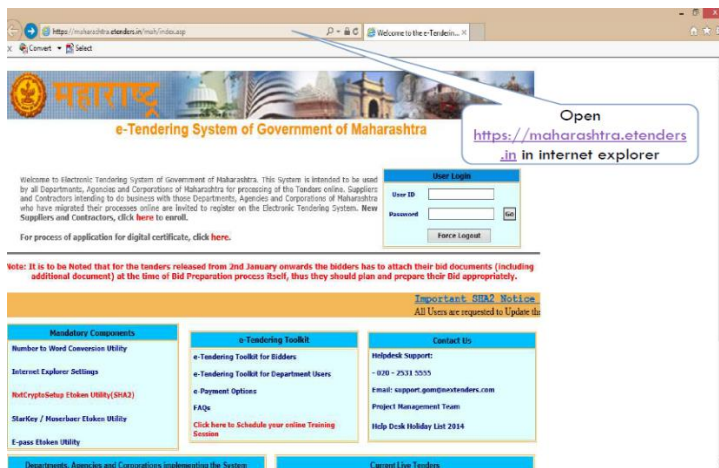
https://maharashtra.etenders.in/mah/index.asp

Welcome to the e-Tenderin... ×

Convert ▾ Select

महाराष्ट्र

e-Tendering System of Government of Maharashtra

Open https://maharashtra.etenders.in in internet explorer

Welcome to Electronic Tendering System of Government of Maharashtra. This System is intended to be used by all Departments, Agencies and Corporations of Maharashtra for processing of the Tenders online. Suppliers and Contractors intending to do business with those Departments, Agencies and Corporations of Maharashtra who have migrated their processes online are invited to register on the Electronic Tendering System. New Suppliers and Contractors, click here to enroll.

For process of application for digital certificate, click here.

User Login

User ID

Password

Go

Force Logout

Note: It is to be Noted that for the tenders released from 2nd January onwards the bidders has to attach their bid documents (including additional document) at the time of Bid Preparation process itself, thus they should plan and prepare their Bid appropriately.

Important SHA2 Notice

All Users are requested to Update th

Mandatory Components

Number to Word Conversion Utility

Internet Explorer Settings

NxtCryptoSetup Etoken Utility(SHA2)

StarKey / Moserbaer Etoken Utility

E-pass Etoken Utility

e-Tendering Toolkit

e-Tendering Toolkit for Bidders

e-Tendering Toolkit for Department Users

e-Payment Options

FAQs

Click here to Schedule your online Training Session

Contact Us

Helpdesk Support:

- 020 - 2531 5555

Email: support.gom@nextenders.com

Project Management Team

Help Desk Holiday List 2014

Departments, Agencies and Corporations implementing the System

Current Live Tenders